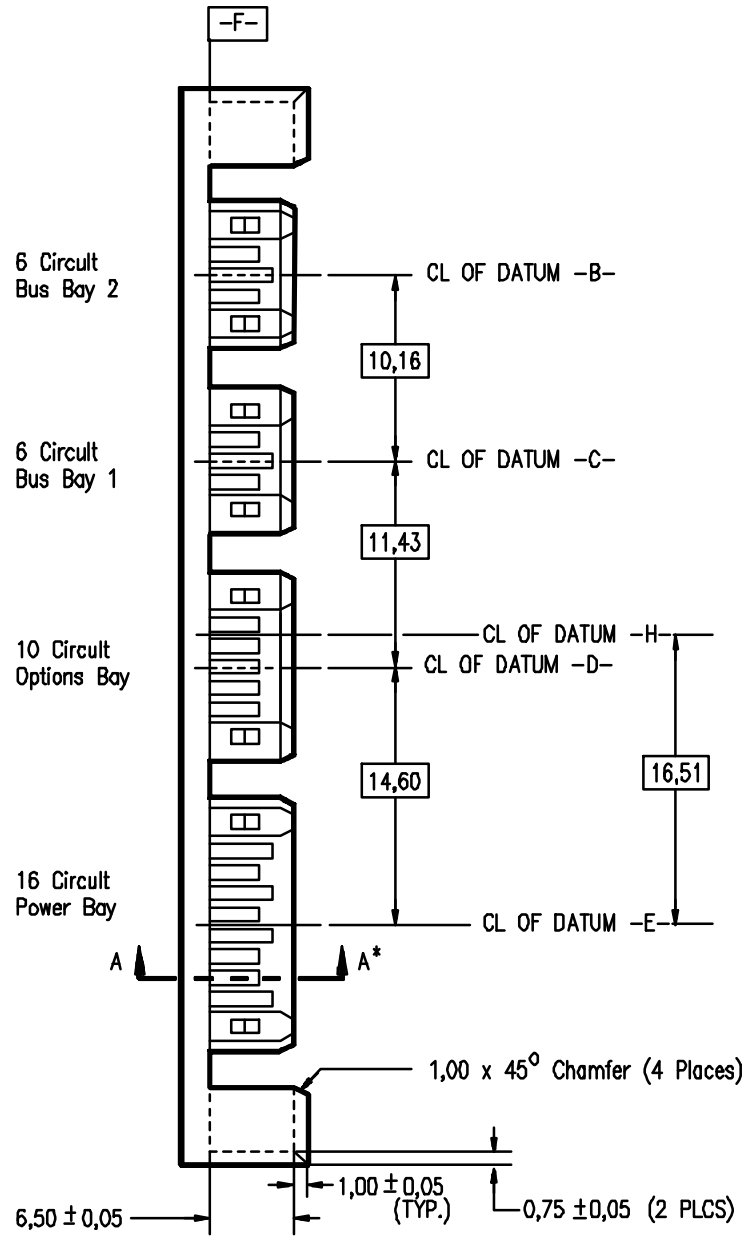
-F-

6 Circuit
Bus Bay 2

CL OF DATUM -B-

10,16

6 Circuit
Bus Bay 1

CL OF DATUM -C-

11,43

10 Circuit
Options Bay

CL OF DATUM -H-

CL OF DATUM -D-

14,60

16,51

16 Circuit
Power Bay

CL OF DATUM -E-

A

A*

1,00 x 45$^{o}$ Chamfer (4 Places)

1,00 ± 0,05
(TYP.)

0,75 ± 0,05 (2 PLCS)

6,50 ± 0,05